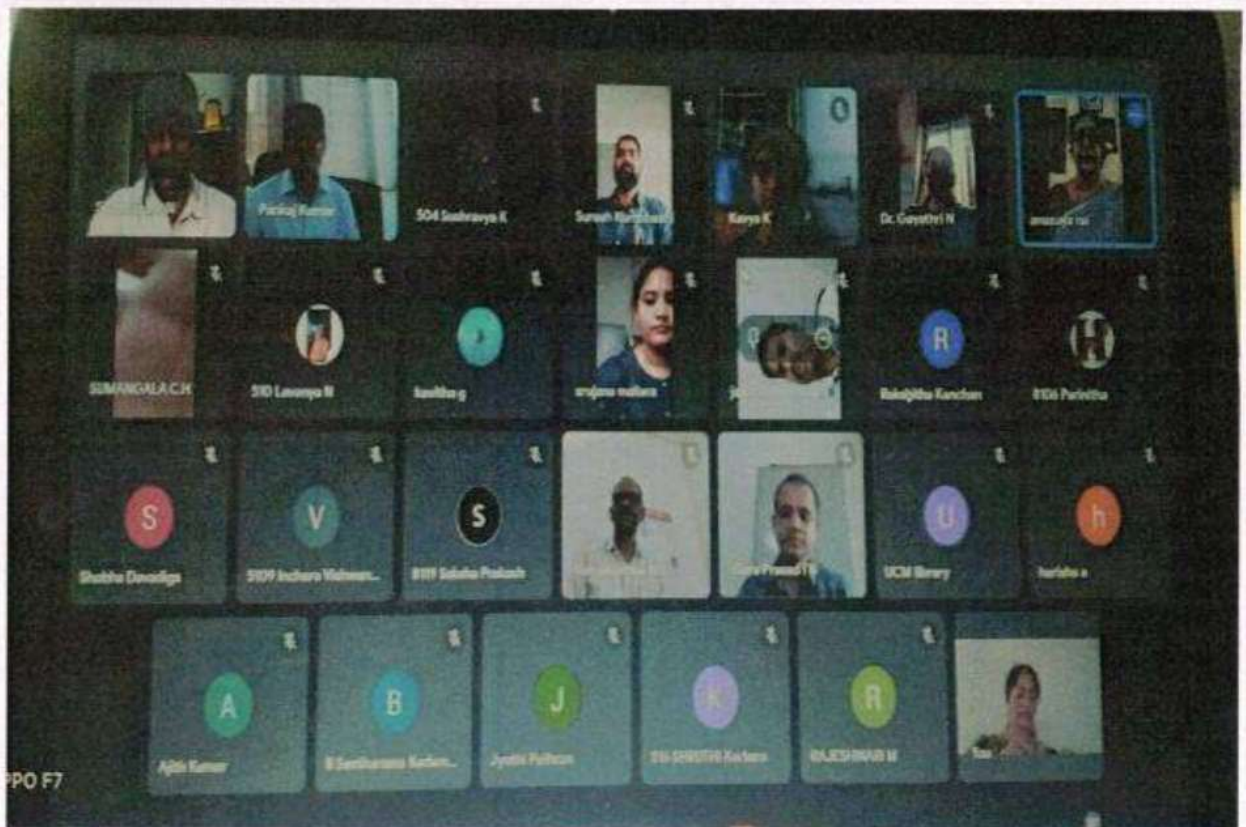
Pankaj Kumar
504 Soshravya K
Suresh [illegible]
Kavya K
Dr. Gayathri N
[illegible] rai

SUMANGALA C.H
510 Lavanya N
kavitha g
anujana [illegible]
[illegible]
Rakshitha Kanchan
8106 Parinitha

S
Shobha Devadiga
V
5109 Inchara Vishwan...
S
8119 Saketha Prakash
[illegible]
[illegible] Prasad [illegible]
U
UCM library
h
harisha a

A
Ajith Kumar
B
B Santharama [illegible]...
J
Jyothi Poltson
K
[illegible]-SHRISTHI Karkera
R
RAJESHWARI M
You

PPO F7